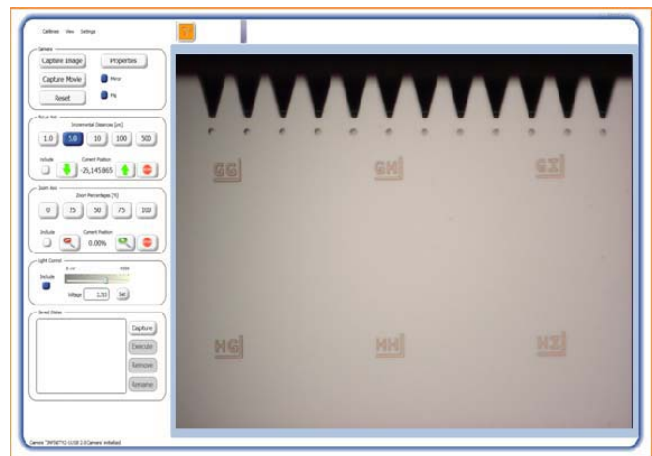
Calibrate View Settings

Camera
Capture Image
Properties
Capture Movie
Micro
Reset
Big

Focus Axis
Incremental Distances [µm]
1.0
5.0
10
100
500
Include
Current Position
-25,145865

Zoom Axis
Zoom Percentages [%]
0
25
50
75
100
Include
Current Position
0.00%

Light Control
Include
Voltage
1.50
Set

Saved States
Capture
Execute
Remove
Rename

GG
GH
GI
HG
HH
HI

Camera "INFINITY2-1USB 2.0 Camera" initialized